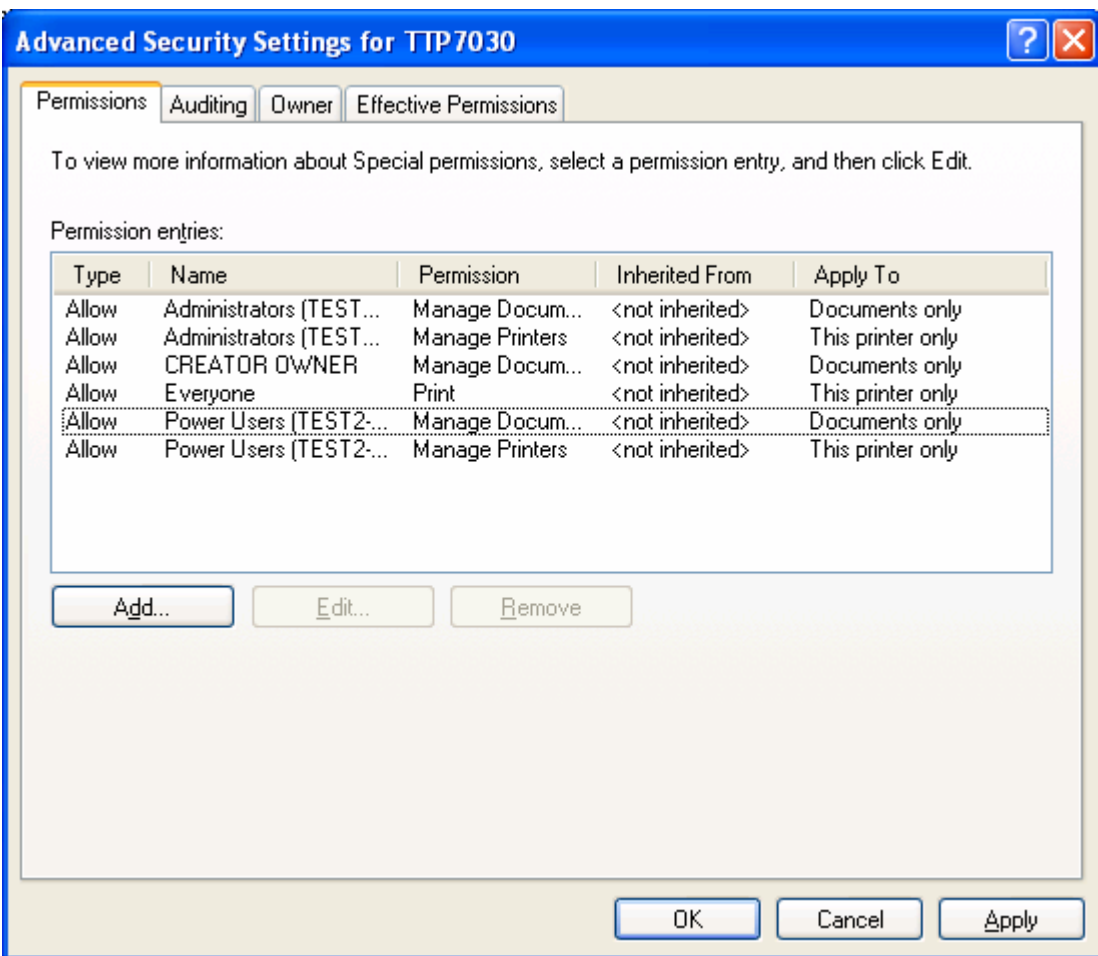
Advanced Security Settings for TTP7030

Permissions | Auditing | Owner | Effective Permissions

To view more information about Special permissions, select a permission entry, and then click Edit.

Permission entries:

| Type | Name | Permission | Inherited From | Apply To |
|---|---|---|---|---|
| Allow | Administrators (TEST... | Manage Docum... | <not inherited> | Documents only |
| Allow | Administrators (TEST... | Manage Printers | <not inherited> | This printer only |
| Allow | CREATOR OWNER | Manage Docum... | <not inherited> | Documents only |
| Allow | Everyone | Print | <not inherited> | This printer only |
| Allow | Power Users (TEST2-... | Manage Docum... | <not inherited> | Documents only |
| Allow | Power Users (TEST2-... | Manage Printers | <not inherited> | This printer only |

Add... Edit... Remove

OK Cancel Apply